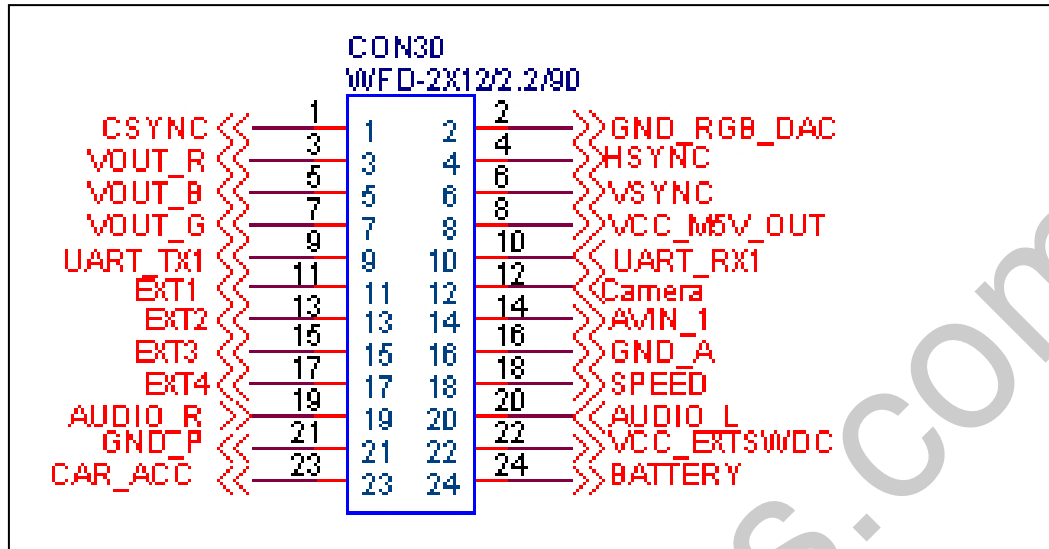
CON30
WFD-2X12/2.2/90

| | | | | | |
|---|---|---|---|---|---|
| CSYNC | 1 | 1 | 2 | 2 | GND_RGB_DAC |
| VOUT_R | 3 | 3 | 4 | 4 | HSYNC |
| VOUT_B | 5 | 5 | 6 | 6 | VSYNC |
| VOUT_G | 7 | 7 | 8 | 8 | VCC_M5V_OUT |
| UART_TX1 | 9 | 9 | 10 | 10 | UART_RX1 |
| EXT1 | 11 | 11 | 12 | 12 | Camera |
| EXT2 | 13 | 13 | 14 | 14 | AVIN_1 |
| EXT3 | 15 | 15 | 16 | 16 | GND_A |
| EXT4 | 17 | 17 | 18 | 18 | SPEED |
| AUDIO_R | 19 | 19 | 20 | 20 | AUDIO_L |
| GND_P | 21 | 21 | 22 | 22 | VCC_EXTSWDC |
| CAR_ACC | 23 | 23 | 24 | 24 | BATTERY |

s.com